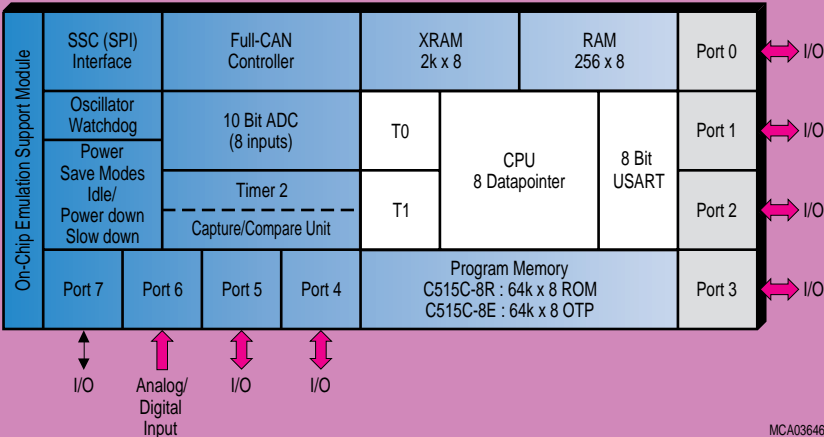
On-Chip Emulation Support Module

SSC (SPI) Interface

Full-CAN Controller

XRAM 2k x 8

RAM 256 x 8

Port 0

I/O

Oscillator Watchdog

10 Bit ADC (8 inputs)

T0

CPU 8 Datapointer

8 Bit USART

Port 1

I/O

Power Save Modes Idle/ Power down Slow down

Timer 2

Capture/Compare Unit

T1

Port 2

I/O

Port 7

Port 6

Port 5

Port 4

Program Memory C515C-8R : 64k x 8 ROM C515C-8E : 64k x 8 OTP

Port 3

I/O

I/O

Analog/ Digital Input

I/O

I/O

MCA03646